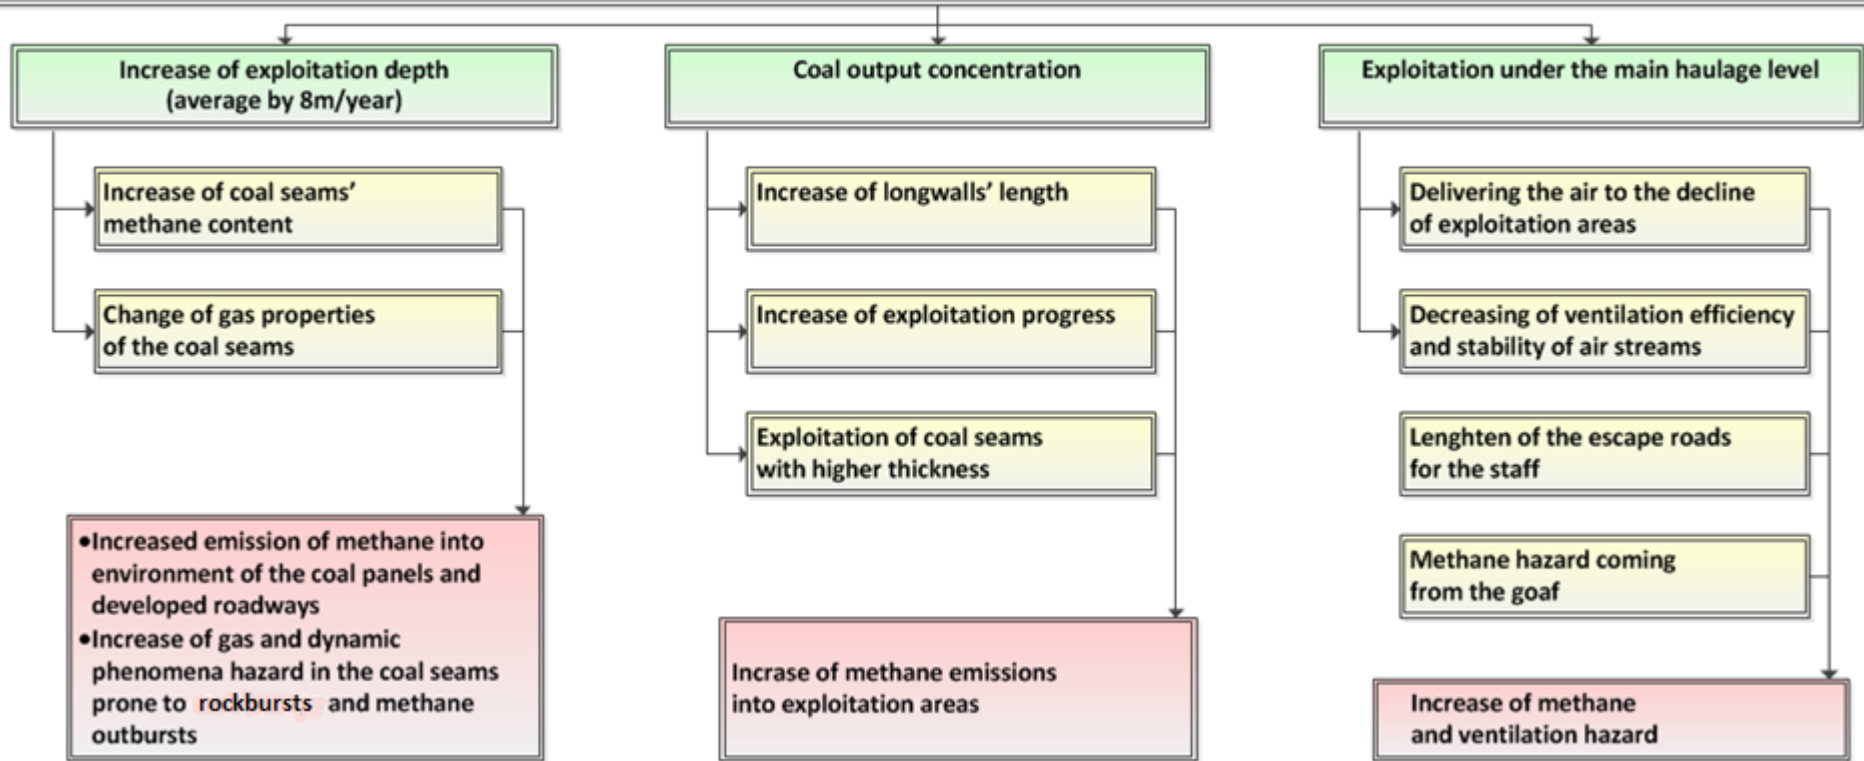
Increase of exploitation depth (average by 8m/year)

Increase of coal seams' methane content

Change of gas properties of the coal seams

•Increased emission of methane into environment of the coal panels and developed roadways
•Increase of gas and dynamic phenomena hazard in the coal seams prone to rockbursts and methane outbursts

Coal output concentration

Increase of longwalls' length

Increase of exploitation progress

Exploitation of coal seams with higher thickness

Incrase of methane emissions into exploitation areas

Exploitation under the main haulage level

Delivering the air to the decline of exploitation areas

Decreasing of ventilation efficiency and stability of air streams

Lenghten of the escape roads for the staff

Methane hazard coming from the goaf

Increase of methane and ventilation hazard